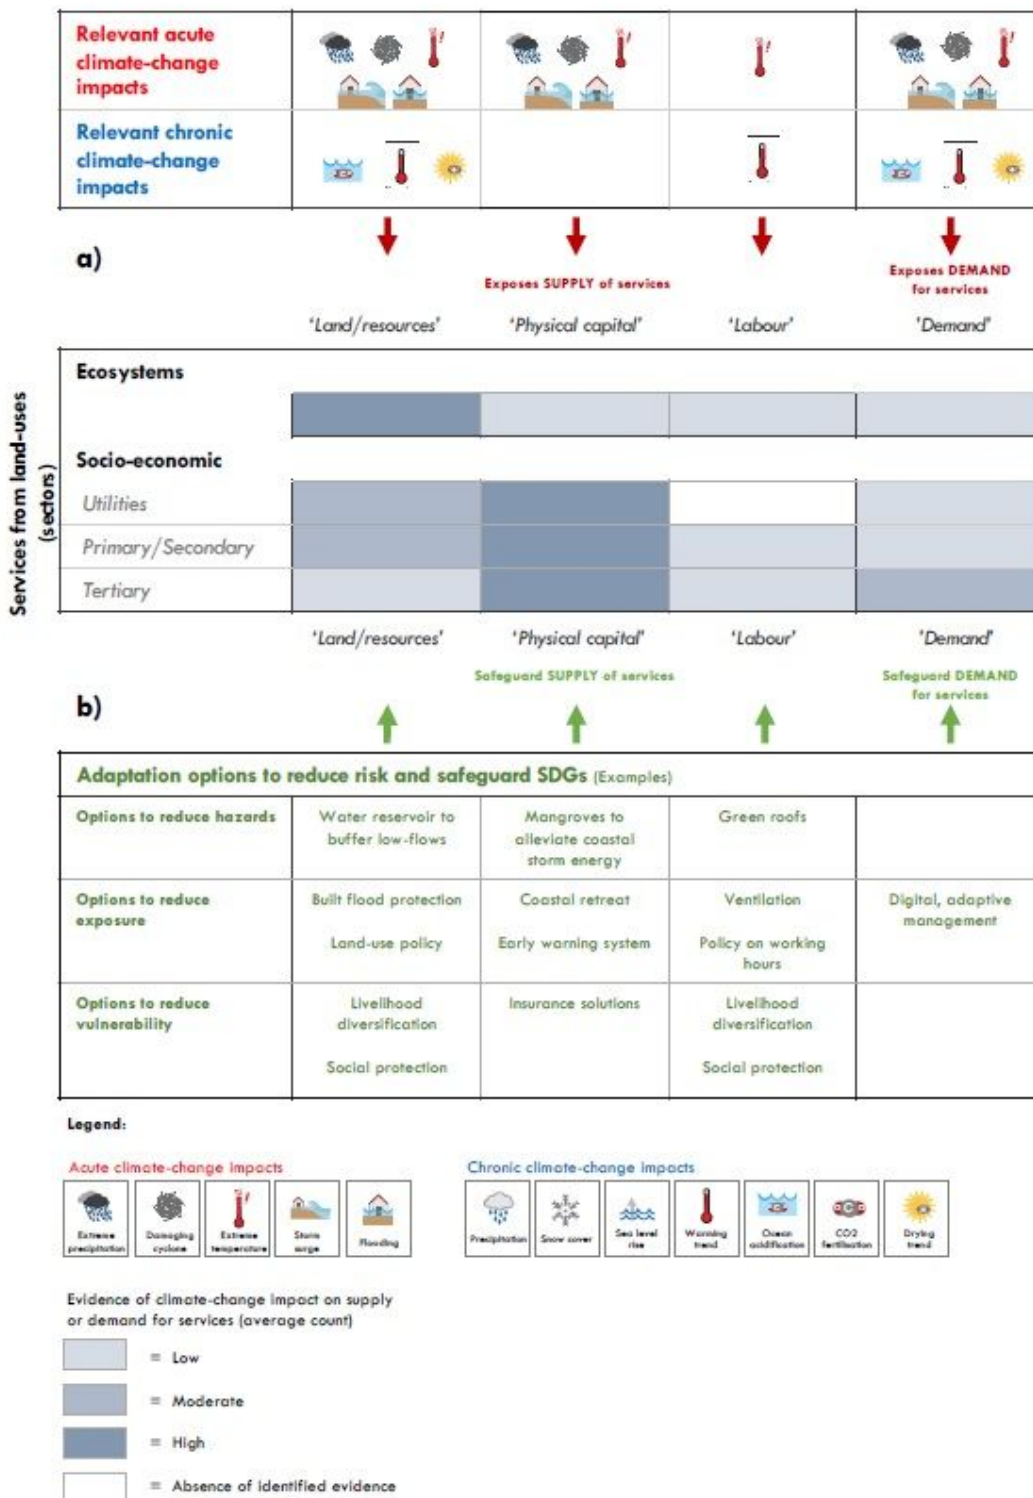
Relevant acute climate-change impacts

Relevant chronic climate-change impacts

a)

Exposes SUPPLY of services

Exposes DEMAND for services

'Land/resources' 'Physical capital' 'Labour' 'Demand'

Services from land-uses (sectors)

Ecosystems

Socio-economic

Utilities

Primary/Secondary

Tertiary

'Land/resources' 'Physical capital' 'Labour' 'Demand'

Safeguard SUPPLY of services

Safeguard DEMAND for services

b)

Adaptation options to reduce risk and safeguard SDGs (Examples)

| Options to reduce hazards | Water reservoir to buffer low-flows | Mangroves to alleviate coastal storm energy | Green roofs | |
|---|---|---|---|---|
| Options to reduce exposure | Built flood protection Land-use policy | Coastal retreat Early warning system | Ventilation Policy on working hours | Digital, adaptive management |
| Options to reduce vulnerability | Livelihood diversification Social protection | Insurance solutions | Livelihood diversification Social protection | |

Legend:

Acute climate-change impacts

Extreme precipitation, Damaging cyclone, Extreme temperature, Storm surge, Flooding

Chronic climate-change impacts

Precipitation, Snow cover, Sea level rise, Warming trend, Ocean acidification, CO2 fertilisation, Drying trend

Evidence of climate-change impact on supply or demand for services (average count)

= Low

= Moderate

= High

= Absence of identified evidence